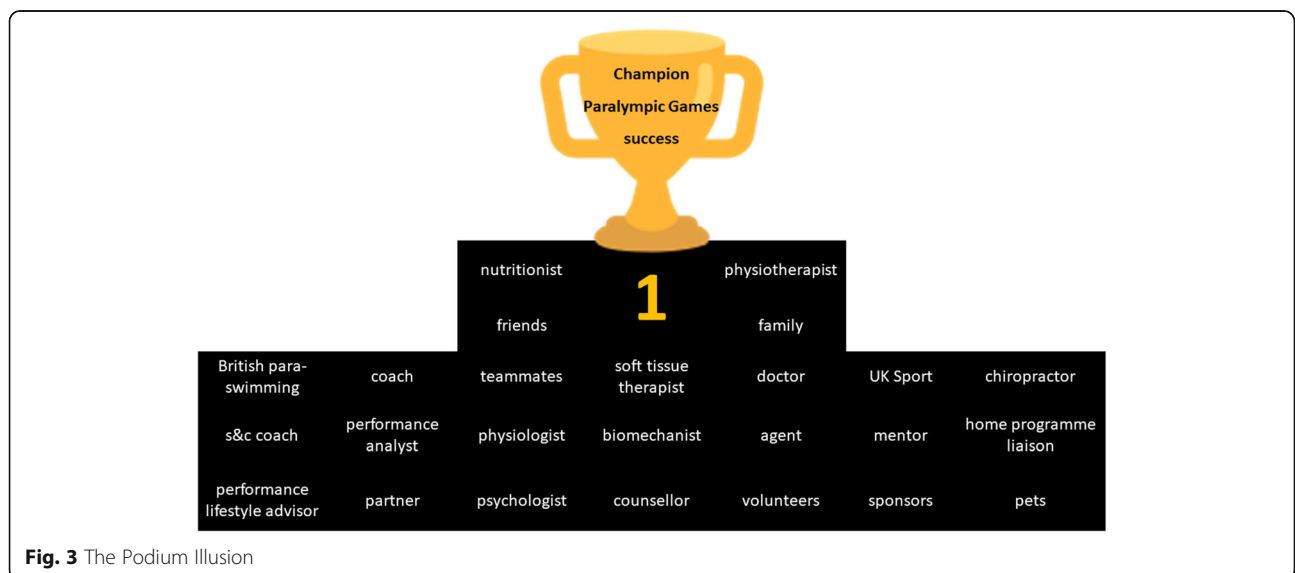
Champion
Paralympic Games
success

nutritionist
1
physiotherapist

friends
family

British para-swimming
coach
teammates
soft tissue therapist
doctor
UK Sport
chiropractor

s&c coach
performance analyst
physiologist
biomechanist
agent
mentor
home programme liaison

performance lifestyle advisor
partner
psychologist
counsellor
volunteers
sponsors
pets

**Fig. 3** The Podium Illusion